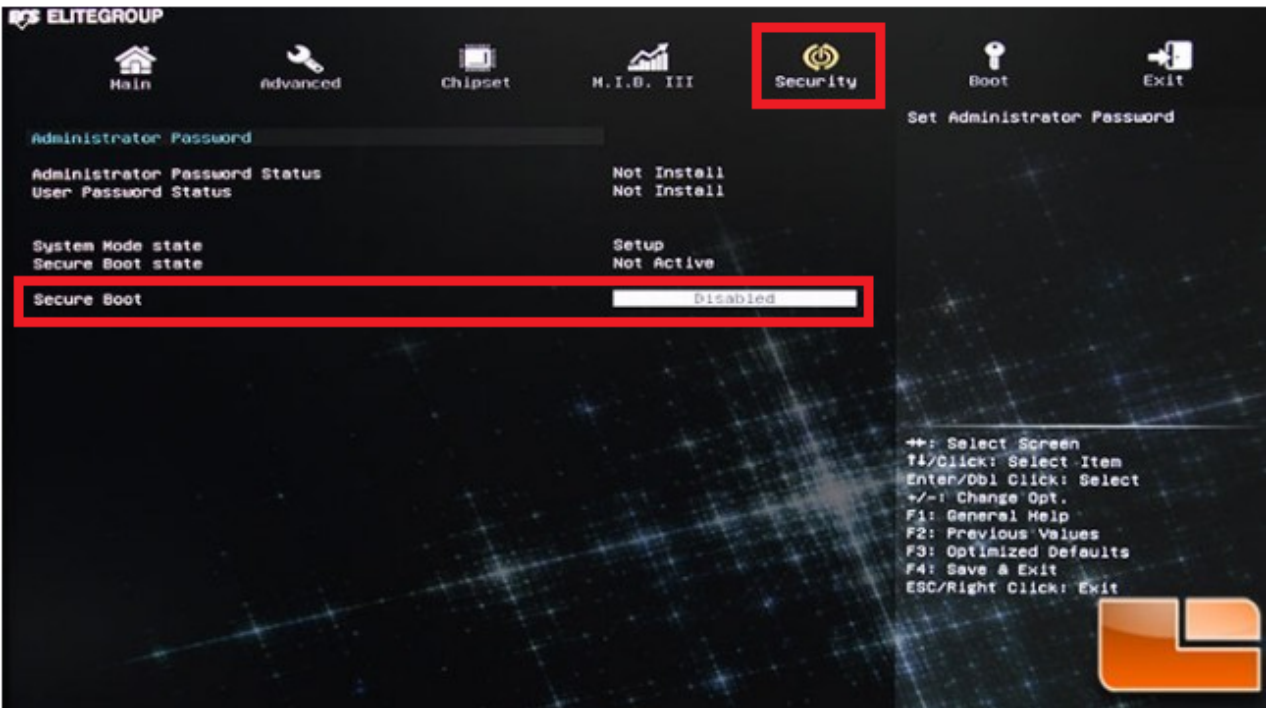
ECS ELITEGROUP

Main Advanced Chipset M.I.B. III Security Boot Exit

Administrator Password

| | |
|---|---|
| Administrator Password Status | Not Install |
| User Password Status | Not Install |
| System Mode state | Setup |
| Secure Boot state | Not Active |
| Secure Boot | Disabled |

Set Administrator Password

→←: Select Screen
↑↓/Click: Select Item
Enter/Dbl Click: Select
+/-: Change Opt.
F1: General Help
F2: Previous Values
F3: Optimized Defaults
F4: Save & Exit
ESC/Right Click: Exit